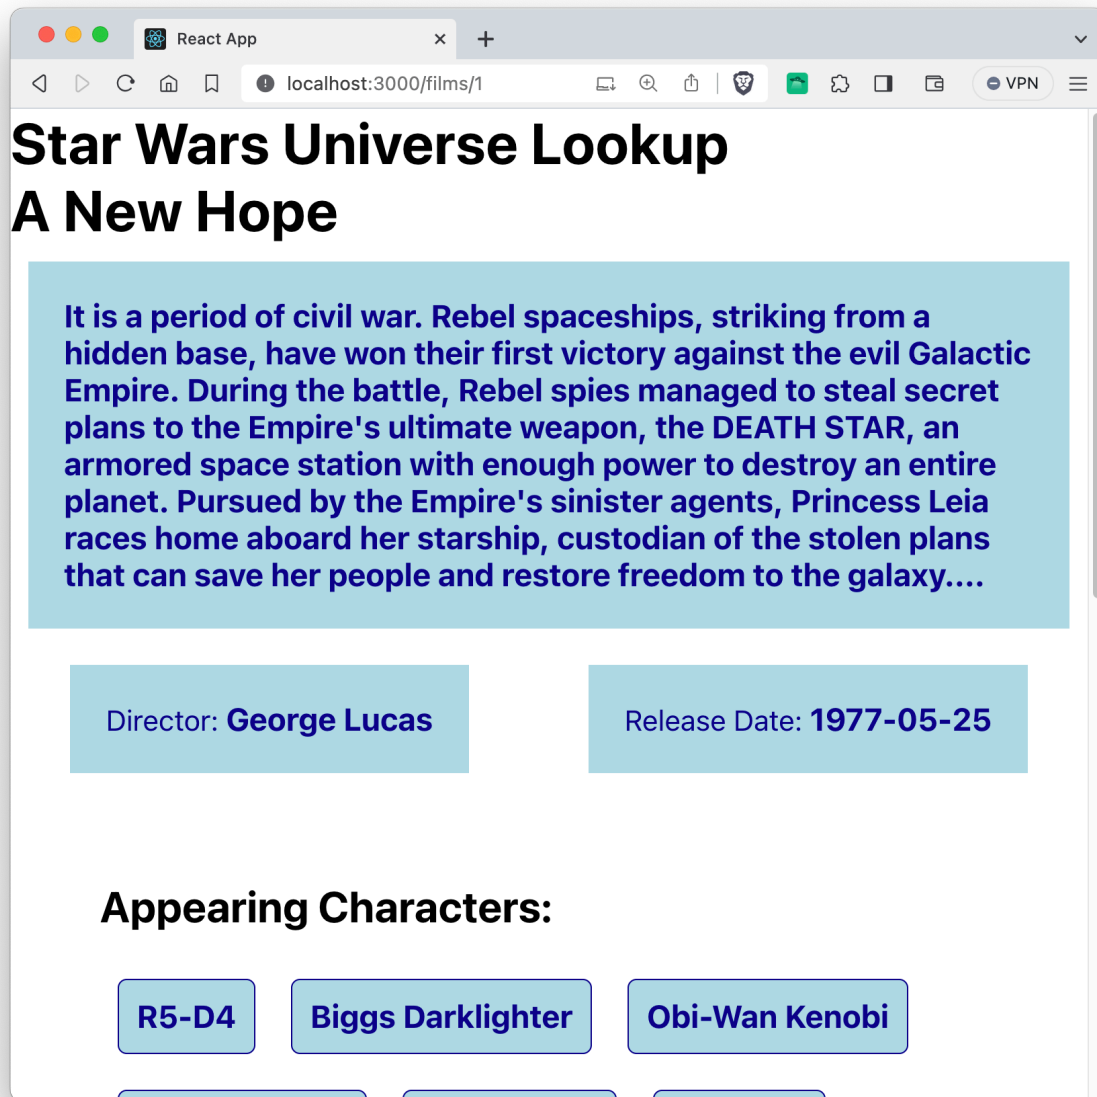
React App

localhost:3000/films/1

VPN

Star Wars Universe Lookup
A New Hope

It is a period of civil war. Rebel spaceships, striking from a hidden base, have won their first victory against the evil Galactic Empire. During the battle, Rebel spies managed to steal secret plans to the Empire's ultimate weapon, the DEATH STAR, an armored space station with enough power to destroy an entire planet. Pursued by the Empire's sinister agents, Princess Leia races home aboard her starship, custodian of the stolen plans that can save her people and restore freedom to the galaxy....

Director: George Lucas

Release Date: 1977-05-25

Appearing Characters:

R5-D4

Biggs Darklighter

Obi-Wan Kenobi